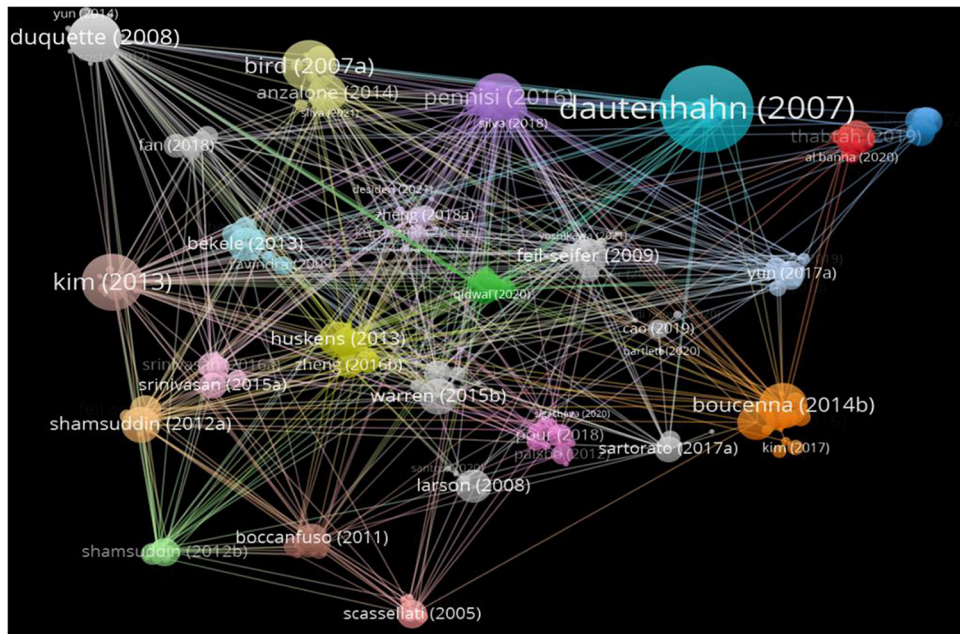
yun (2014)
duquette (2008)
bird (2007a)
anzalone (2014)
silva (2021)
pennisi (2016)
silva (2018)
dautenhahn (2007)
thabtah (2019)
al banna (2020)
fan (2018)
desideri (2021)
zheng (2018a)
bekele (2013)
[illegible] (2009)
yoshikawa (2021)
feil-seifer (2009)
yun (2017a)
kim (2013)
qidwai (2020)
cao (2019)
bartlett (2020)
huskens (2013)
srinivasan (2016a)
zheng (2016b)
srinivasan (2015a)
warren (2015b)
boucenna (2014b)
shamsuddin (2012a)
alcantara (2020)
pour (2018)
palsbo (2012)
sartorato (2017a)
kim (2017)
santos (2020)
larson (2008)
boccanfuso (2011)
shamsuddin (2012b)
scassellati (2005)